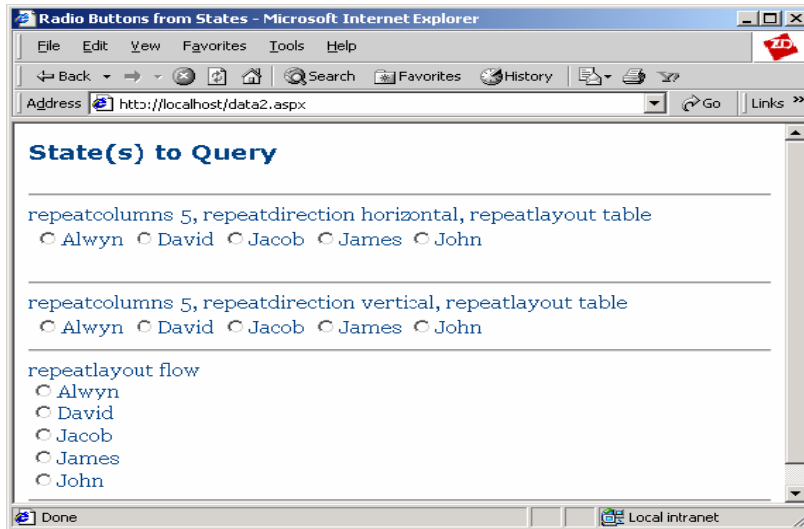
Radio Buttons from States - Microsoft Internet Explorer

File Edit View Favorites Tools Help

Back Search Favorites History

Address http://localhost/data2.aspx Go Links »

State(s) to Query

repeatcolumns 5, repeatdirection horizontal, repeatlayout table
Alwyn David Jacob James John

repeatcolumns 5, repeatdirection vertical, repeatlayout table
Alwyn David Jacob James John

repeatlayout flow
Alwyn
David
Jacob
James
John

Done Local intranet